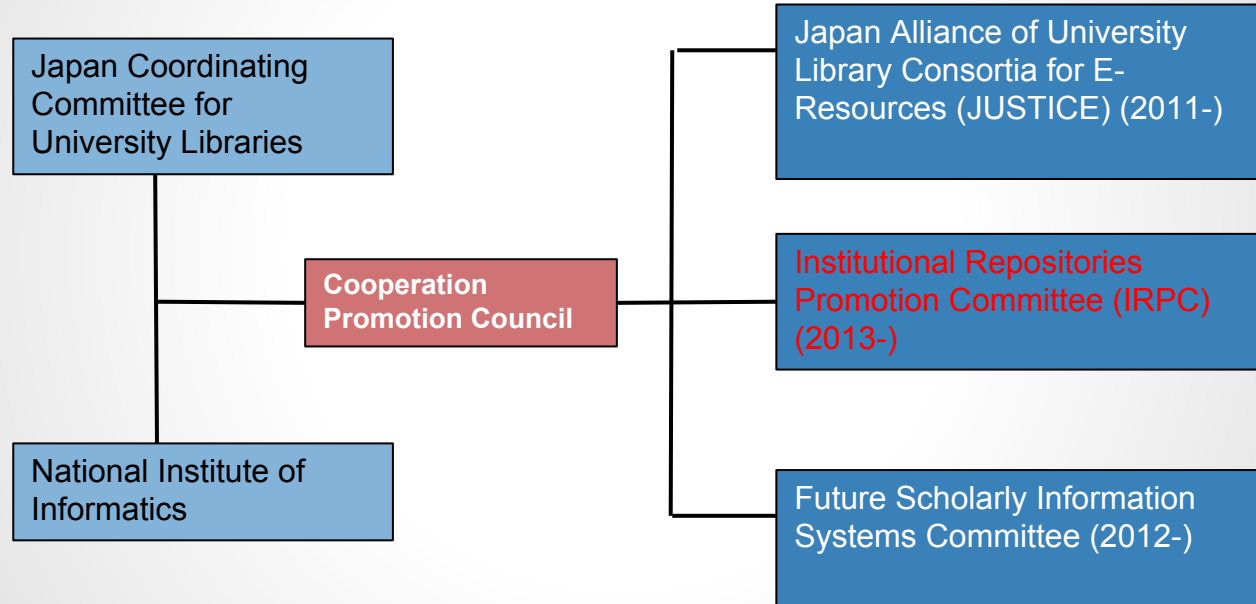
Japan Coordinating Committee for University Libraries

National Institute of Informatics

Cooperation Promotion Council

Japan Alliance of University Library Consortia for E-Resources (JUSTICE) (2011-)

Institutional Repositories Promotion Committee (IRPC) (2013-)

Future Scholarly Information Systems Committee (2012-)